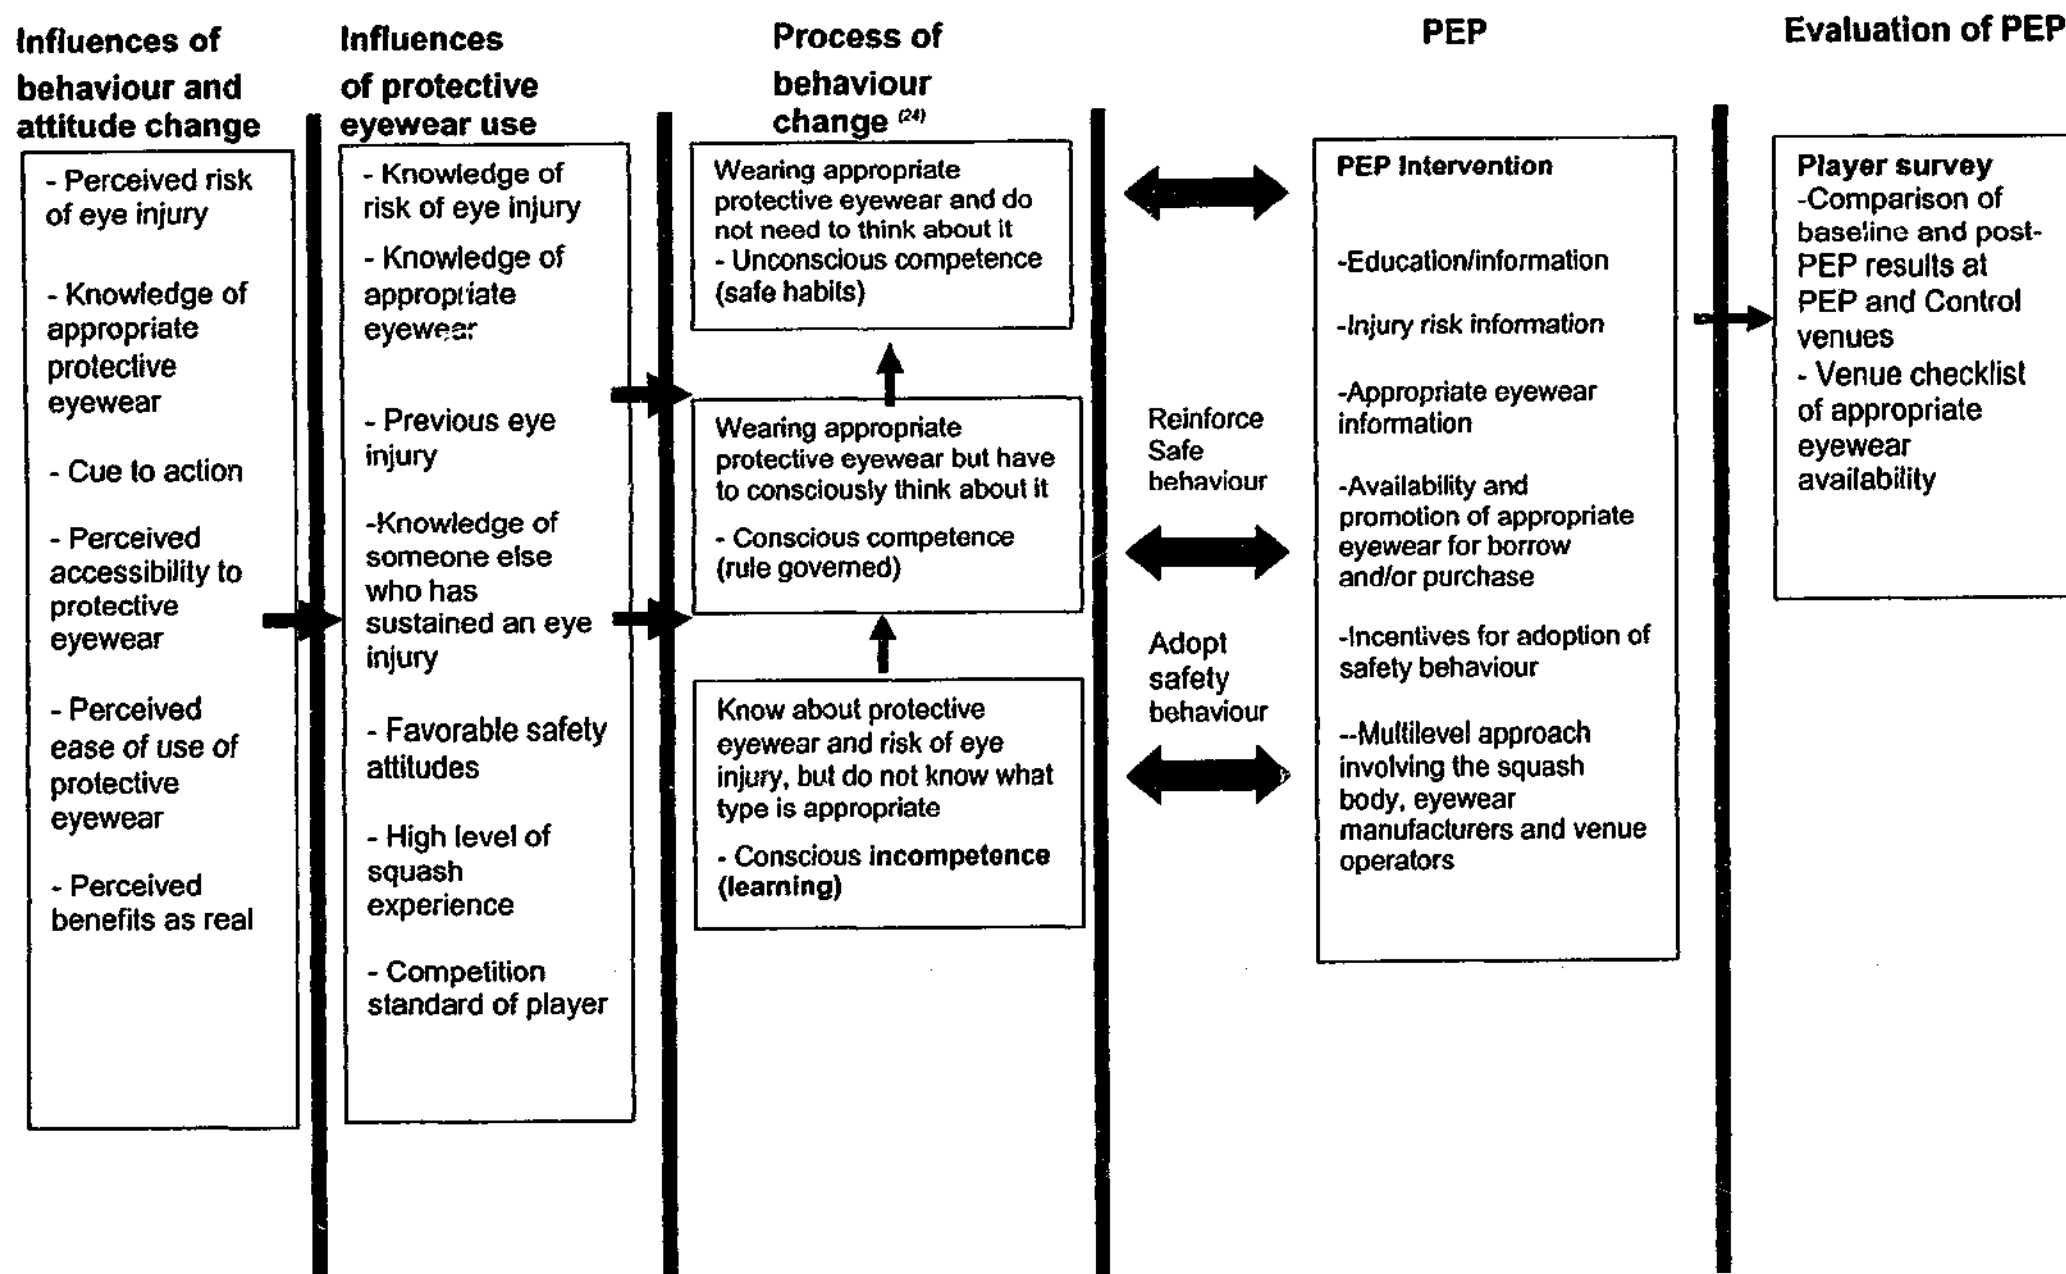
Influences of behaviour and attitude change

- Perceived risk of eye injury

- Knowledge of appropriate protective eyewear

- Cue to action

- Perceived accessibility to protective eyewear

- Perceived ease of use of protective eyewear

- Perceived benefits as real

Influences of protective eyewear use

- Knowledge of risk of eye injury

- Knowledge of appropriate eyewear

- Previous eye injury

-Knowledge of someone else who has sustained an eye injury

- Favorable safety attitudes

- High level of squash experience

- Competition standard of player

Process of behaviour change $^{(24)}$

Wearing appropriate protective eyewear and do not need to think about it
- Unconscious competence (safe habits)

Wearing appropriate protective eyewear but have to consciously think about it
- Conscious competence (rule governed)

Know about protective eyewear and risk of eye injury, but do not know what type is appropriate
- Conscious incompetence (learning)

Reinforce Safe behaviour

Adopt safety behaviour

PEP

PEP Intervention

-Education/information

-Injury risk information

-Appropriate eyewear information

-Availability and promotion of appropriate eyewear for borrow and/or purchase

-Incentives for adoption of safety behaviour

--Multilevel approach involving the squash body, eyewear manufacturers and venue operators

Evaluation of PEP

Player survey
-Comparison of baseline and post-PEP results at PEP and Control venues
- Venue checklist of appropriate eyewear availability